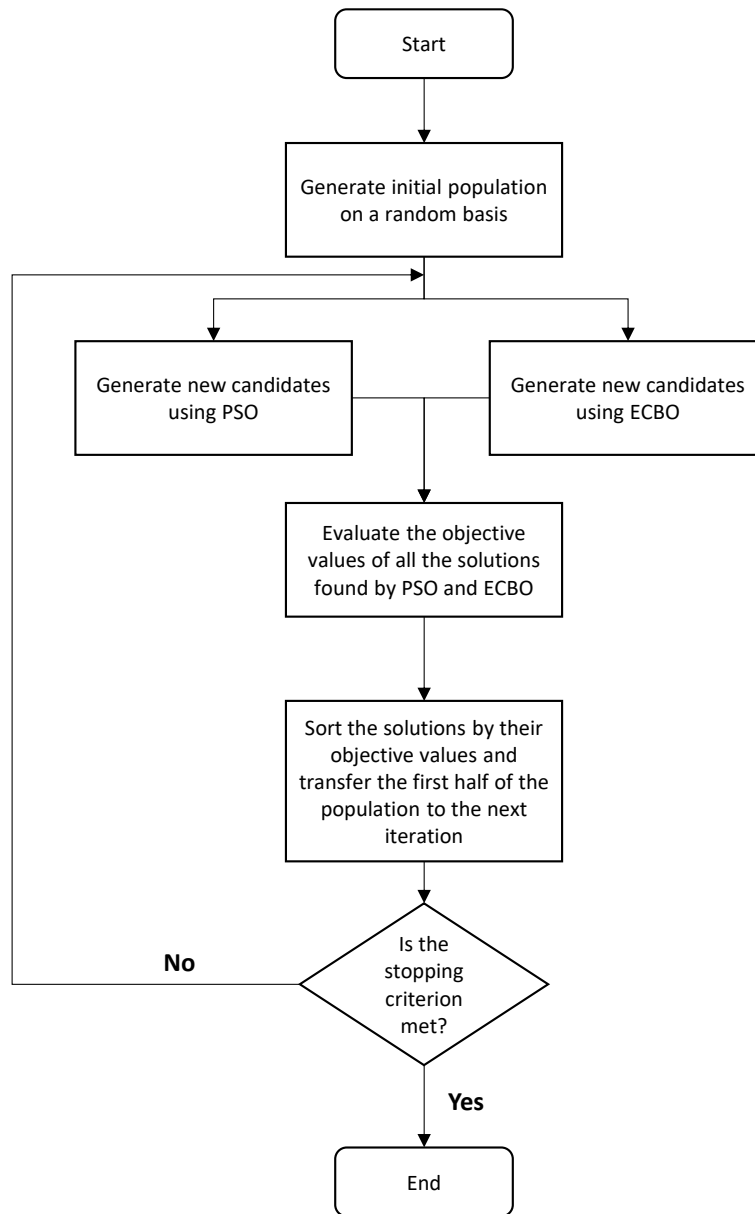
Start

Generate initial population on a random basis

Generate new candidates using PSO

Generate new candidates using ECBO

Evaluate the objective values of all the solutions found by PSO and ECBO

Sort the solutions by their objective values and transfer the first half of the population to the next iteration

Is the stopping criterion met?

No

Yes

End